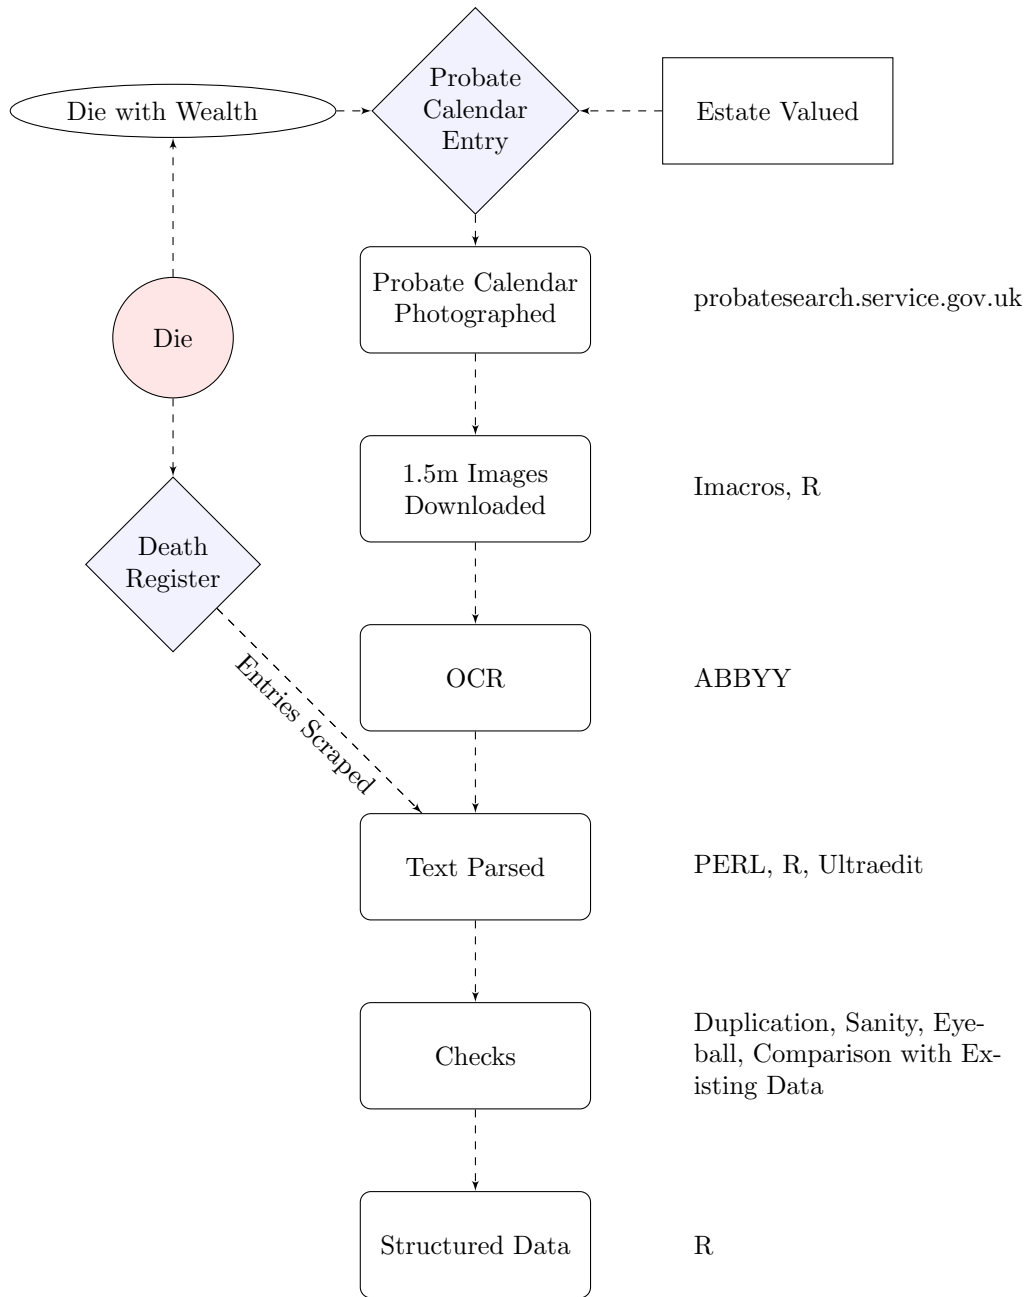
Die with Wealth

Probate Calendar Entry

Estate Valued

Probate Calendar Photographed

probatesearch.service.gov.uk

Die

1.5m Images Downloaded

Imacros, R

Death Register

OCR

ABBYY

Entries Scraped

Text Parsed

PERL, R, Ultraedit

Checks

Duplication, Sanity, Eyeball, Comparison with Existing Data

Structured Data

R